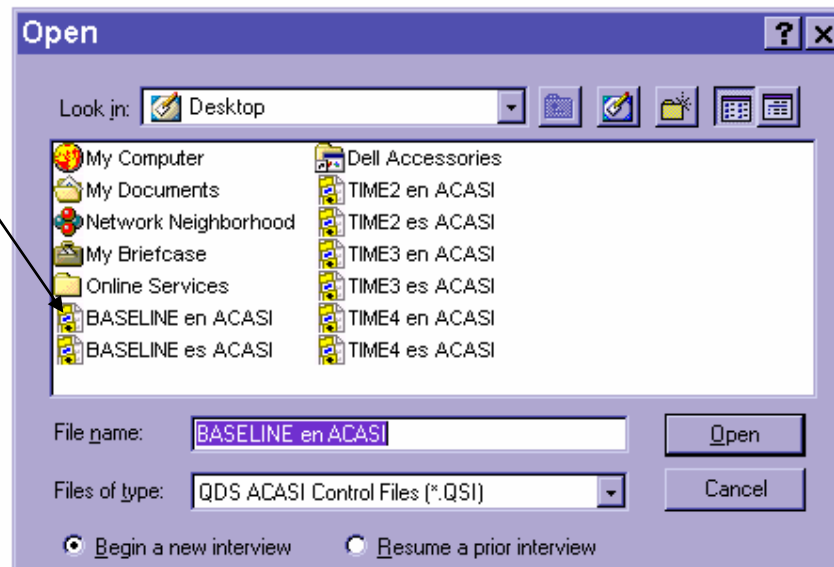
Open

?

Look in: Desktop

My Computer
My Documents
Network Neighborhood
My Briefcase
Online Services
BASELINE en ACASI
BASELINE es ACASI

Dell Accessories
TIME2 en ACASI
TIME2 es ACASI
TIME3 en ACASI
TIME3 es ACASI
TIME4 en ACASI
TIME4 es ACASI

File name: BASELINE en ACASI

Open

Files of type: QDS ACASI Control Files (*.QSI)

Cancel

Begin a new interview

Resume a prior interview